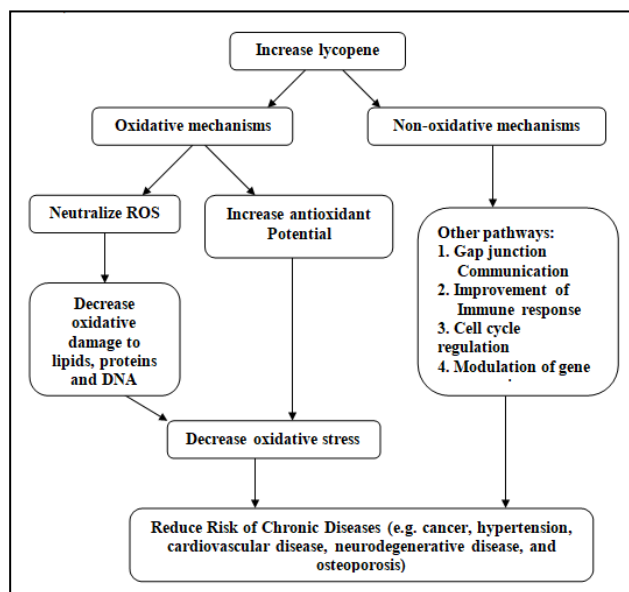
Increase lycopene

Oxidative mechanisms

Non-oxidative mechanisms

Neutralize ROS

Increase antioxidant Potential

Other pathways:
1. Gap junction Communication
2. Improvement of Immune response
3. Cell cycle regulation
4. Modulation of gene

Decrease oxidative damage to lipids, proteins and DNA

Decrease oxidative stress

Reduce Risk of Chronic Diseases (e.g. cancer, hypertension, cardiovascular disease, neurodegenerative disease, and osteoporosis)